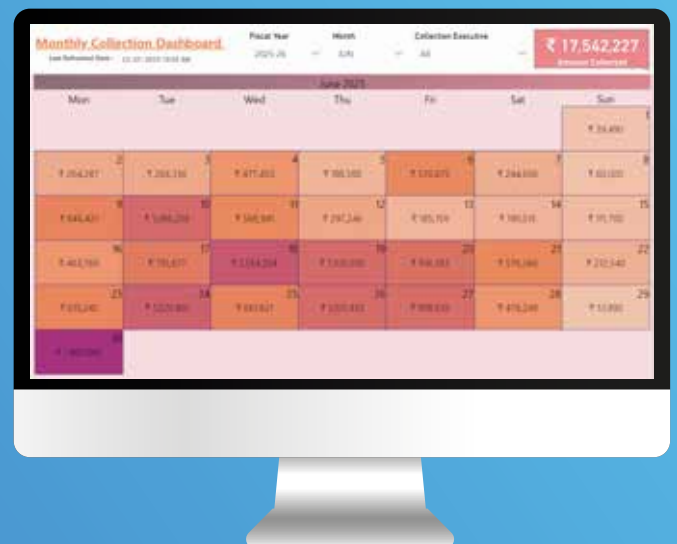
Monthly Collection Dashboard

Last Refreshed Date - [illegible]

Fiscal Year
2025-26

Month
JUN

Collection Executive
All

₹ 17,542,227
Amount Collected

June 2025

| Mon | Tue | Wed | Thu | Fri | Sat | Sun |
|---|---|---|---|---|---|---|
| | | | | | | 1 ₹ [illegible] |
| 2 ₹ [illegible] | 3 ₹ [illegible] | 4 ₹ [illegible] | 5 ₹ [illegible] | 6 ₹ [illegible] | 7 ₹ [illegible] | 8 ₹ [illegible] |
| 9 ₹ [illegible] | 10 ₹ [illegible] | 11 ₹ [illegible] | 12 ₹ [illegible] | 13 ₹ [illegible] | 14 ₹ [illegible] | 15 ₹ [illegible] |
| 16 ₹ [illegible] | 17 ₹ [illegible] | 18 ₹ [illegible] | 19 ₹ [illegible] | 20 ₹ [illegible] | 21 ₹ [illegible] | 22 ₹ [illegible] |
| 23 ₹ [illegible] | 24 ₹ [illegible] | 25 ₹ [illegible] | 26 ₹ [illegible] | 27 ₹ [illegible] | 28 ₹ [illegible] | 29 ₹ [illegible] |
| 30 ₹ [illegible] | | | | | | |